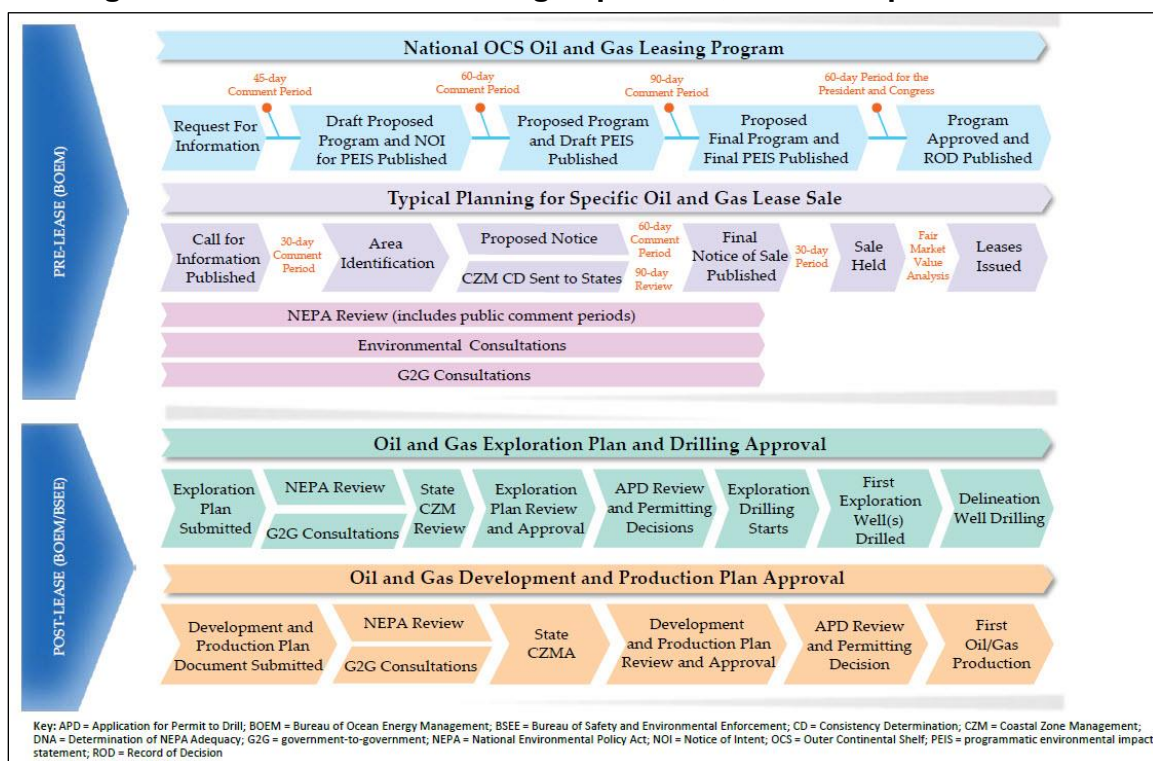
PRE-LEASE (BOEM)

National OCS Oil and Gas Leasing Program

45-day Comment Period

60-day Comment Period

90-day Comment Period

60-day Period for the President and Congress

Request For Information

Draft Proposed Program and NOI for PEIS Published

Proposed Program and Draft PEIS Published

Proposed Final Program and Final PEIS Published

Program Approved and ROD Published

Typical Planning for Specific Oil and Gas Lease Sale

Call for Information Published

30-day Comment Period

Area Identification

Proposed Notice

CZM CD Sent to States

60-day Comment Period

90-day Review

Final Notice of Sale Published

30-day Period

Sale Held

Fair Market Value Analysis

Leases Issued

NEPA Review (includes public comment periods)

Environmental Consultations

G2G Consultations

POST-LEASE (BOEM/BSEE)

Oil and Gas Exploration Plan and Drilling Approval

Exploration Plan Submitted

NEPA Review

G2G Consultations

State CZM Review

Exploration Plan Review and Approval

APD Review and Permitting Decisions

Exploration Drilling Starts

First Exploration Well(s) Drilled

Delineation Well Drilling

Oil and Gas Development and Production Plan Approval

Development and Production Plan Document Submitted

NEPA Review

G2G Consultations

State CZMA

Development and Production Plan Review and Approval

APD Review and Permitting Decision

First Oil/Gas Production

Key: APD = Application for Permit to Drill; BOEM = Bureau of Ocean Energy Management; BSEE = Bureau of Safety and Environmental Enforcement; CD = Consistency Determination; CZM = Coastal Zone Management; DNA = Determination of NEPA Adequacy; G2G = government-to-government; NEPA = National Environmental Policy Act; NOI = Notice of Intent; OCS = Outer Continental Shelf; PEIS = programmatic environmental impact statement; ROD = Record of Decision